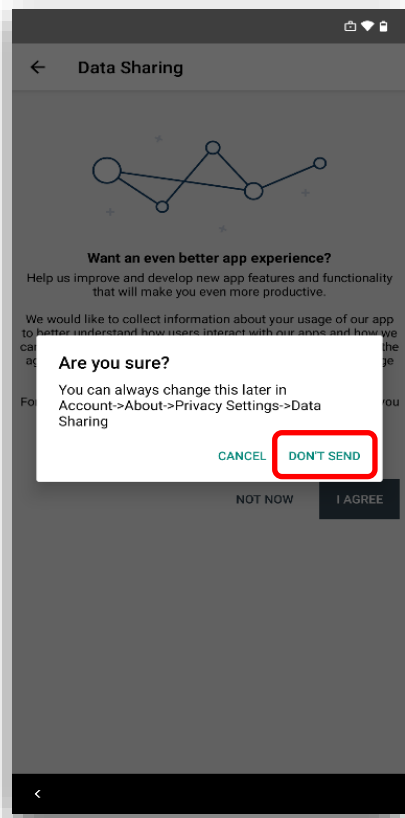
Data Sharing

Want an even better app experience?

Help us improve and develop new app features and functionality that will make you even more productive.

We would like to collect information about your usage of our app to better understand how users interact with our apps and how we ca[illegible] the ag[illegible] ge

Fo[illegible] you

Are you sure?

You can always change this later in Account->About->Privacy Settings->Data Sharing

CANCEL DON'T SEND

NOT NOW I AGREE